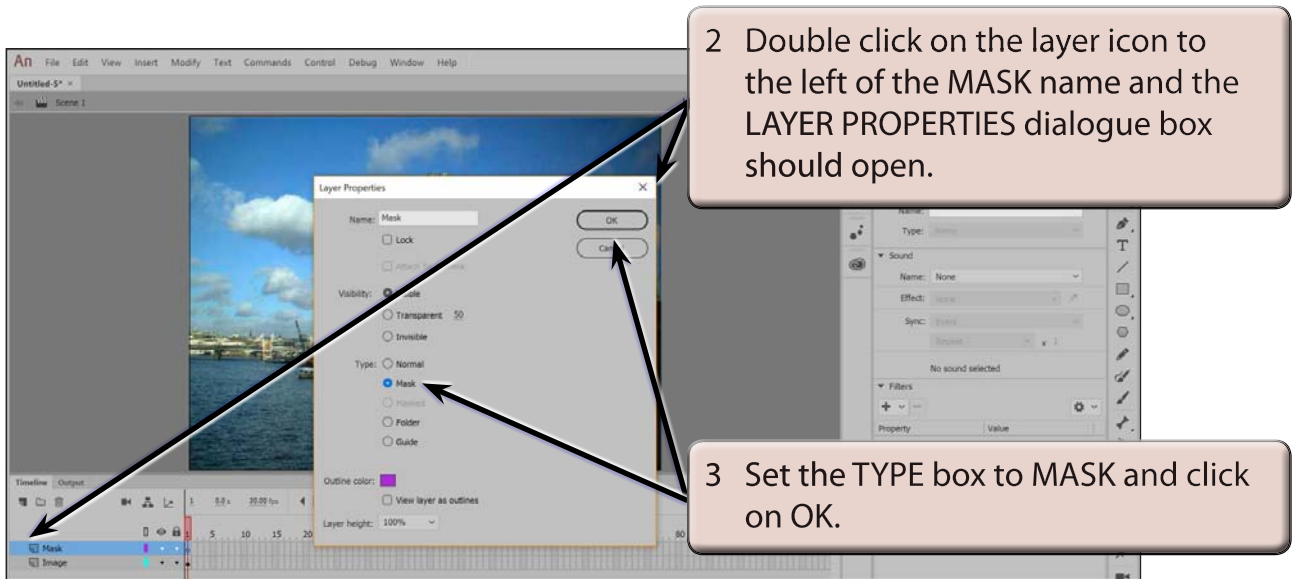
An File Edit View Insert Modify Text Commands Control Debug Window Help

Untitled-5* ×

Scene 1

2 Double click on the layer icon to the left of the MASK name and the LAYER PROPERTIES dialogue box should open.

Layer Properties

Name: Mask

Lock

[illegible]

Visibility: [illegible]

Transparent 50

Invisible

Type: Normal

Mask

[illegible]

Folder

Guide

Outline color:

View layer as outlines

Layer height: 100%

OK

Can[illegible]

Name:

Type:

Sound

Name: None

Effect:

Sync:

No sound selected

Filters

Property

Value

Timeline Output

1 5 10 15 20 80

30.00 fps

Mask

Image

3 Set the TYPE box to MASK and click on OK.